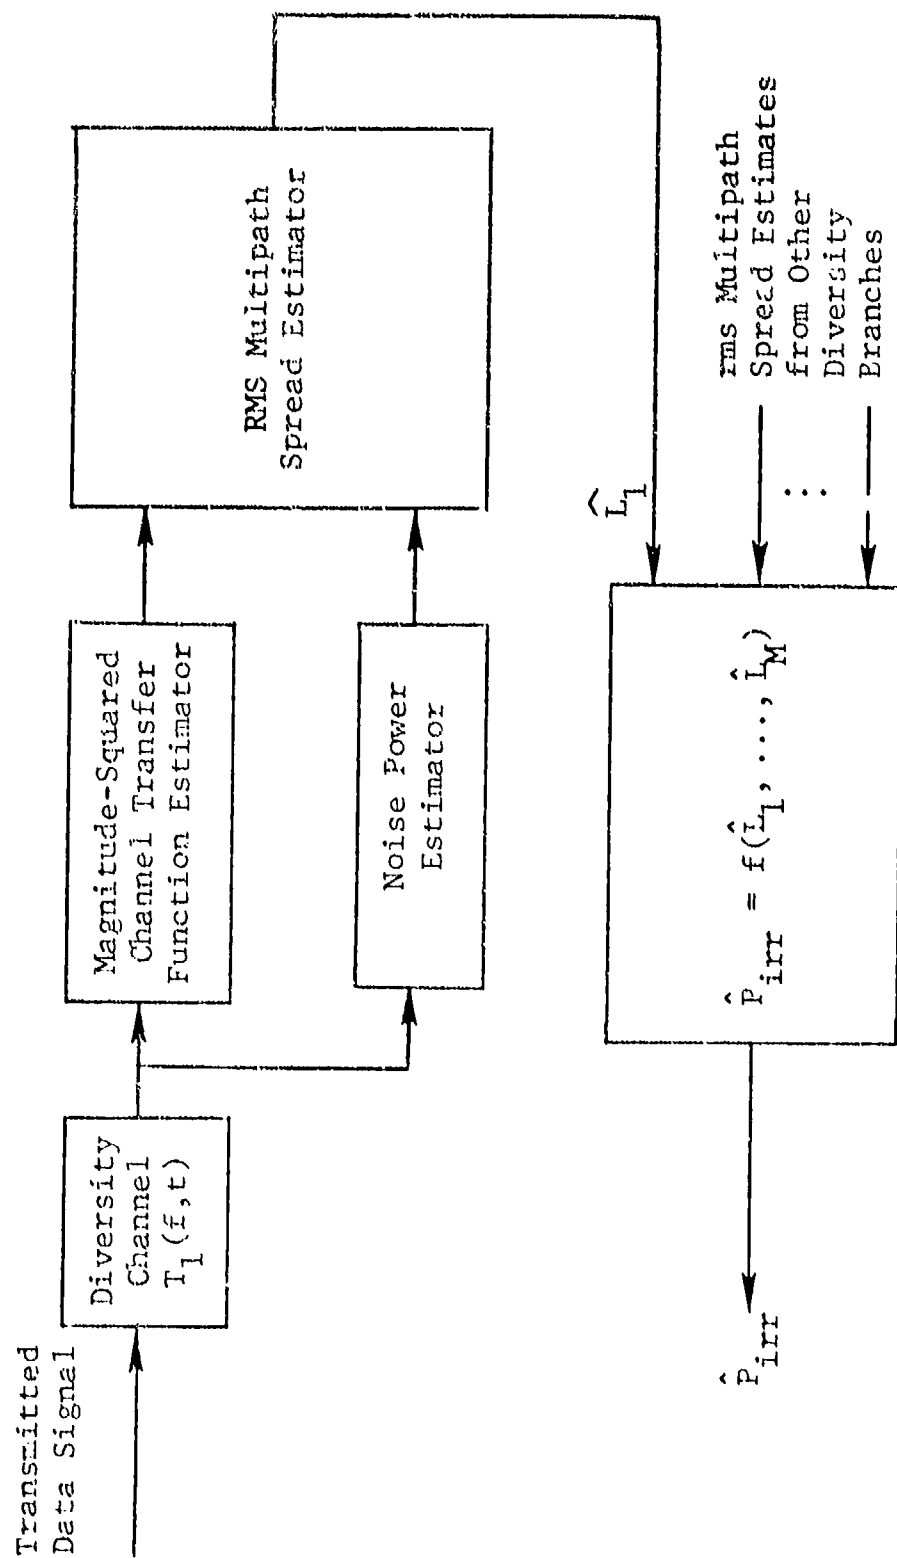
Transmitted Data Signal

Diversity Channel $T_1(f,t)$

Magnitude-Squared Channel Transfer Function Estimator

Noise Power Estimator

RMS Multipath Spread Estimator

$\hat{L}_1$

rms Multipath Spread Estimates from Other Diversity Branches

$\hat{P}_{irr} = f(\hat{L}_1, \ldots, \hat{L}_M)$

$\hat{P}_{irr}$